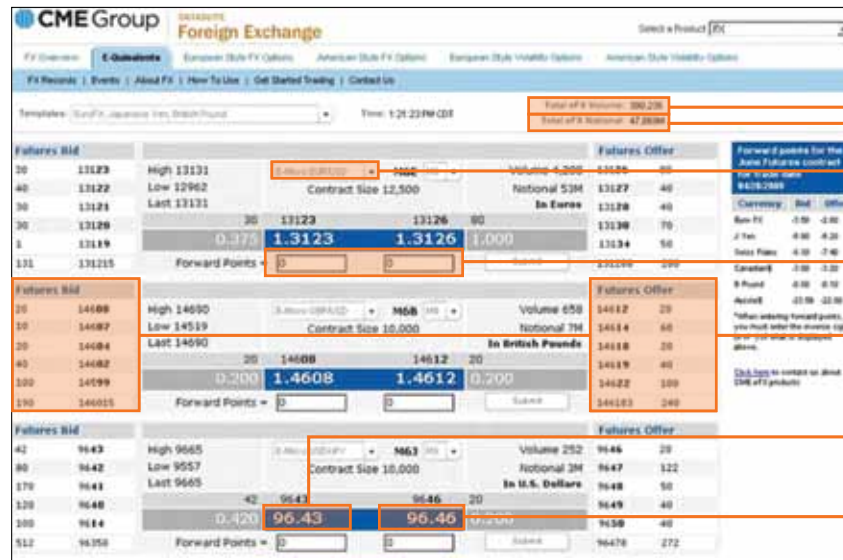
CME Group

DATASUITE
Foreign Exchange

Select a Product [FX]

FX Overview | E-Quivalents | European Style FX Options | American Style FX Options | European Style Volatility Options | American Style Volatility Options

FX Records | Events | About FX | How To Use | Get Started Trading | Contact Us

Templates: Euro/Fx, Japanese Yen, British Pound

Time: 1:21:23 PM CDT

Total of X Volume: 390,235
Total of X Notional: 47.2B

| Futures Bid | |
|---|---|
| 30 | 13123 |
| 40 | 13122 |
| 30 | 13121 |
| 30 | 13120 |
| 1 | 13119 |
| 131 | 131215 |

High 13131
Low 12962
Last 13131

E-Micro EUR/USD

M6E

Volume 4,200
Contract Size 12,500
Notional 53M
In Euros

30 13123 13126 80

0.375 1.3123 1.3126 1.000

Forward Points = 0 0

Submit

| Futures Offer | |
|---|---|
| 13126 | 80 |
| 13127 | 40 |
| 13128 | 40 |
| 13130 | 70 |
| 13134 | 50 |

Forward points for the June Futures contract for trade date 9/28/2009

| Currency | Bid | Offer |
|---|---|---|
| Euro FX | -3.50 | -2.80 |
| J Yen | -8.90 | -8.20 |
| Swiss Franc | -8.10 | -7.40 |
| Canadian$ | -3.00 | -3.20 |
| B Pound | -0.90 | -0.10 |
| Aussie$ | -22.90 | -22.00 |

*When entering forward points, you must enter the inverse sign of what is displayed above.

Click here to contact us about CME eFX products

| Futures Bid | |
|---|---|
| 20 | 14608 |
| 10 | 14607 |
| 20 | 14604 |
| 40 | 14602 |
| 100 | 14599 |
| 190 | 146015 |

High 14690
Low 14519
Last 14690

E-Micro GBP/USD

M6B

Volume 658
Contract Size 10,000
Notional 7M
In British Pounds

20 14608 14612 20

0.200 1.4608 1.4612 0.200

Forward Points = 0 0

Submit

| Futures Offer | |
|---|---|
| 14612 | 20 |
| 14614 | 60 |
| 14618 | 20 |
| 14619 | 40 |
| 14622 | 100 |
| 146183 | 240 |

| Futures Bid | |
|---|---|
| 42 | 9643 |
| 80 | 9642 |
| 170 | 9641 |
| 120 | 9640 |
| 100 | 9614 |
| 512 | 96350 |

High 9665
Low 9557
Last 9665

E-Micro USD/JPY

M6J

Volume 252
Contract Size 10,000
Notional 3M
In U.S. Dollars

42 9643 9646 20

0.420 96.43 96.46 0.200

Forward Points = 0 0

Submit

| Futures Offer | |
|---|---|
| 9646 | 20 |
| 9647 | 122 |
| 9648 | 50 |
| 9649 | 40 |
| 9650 | 40 |
| 96470 | 272 |